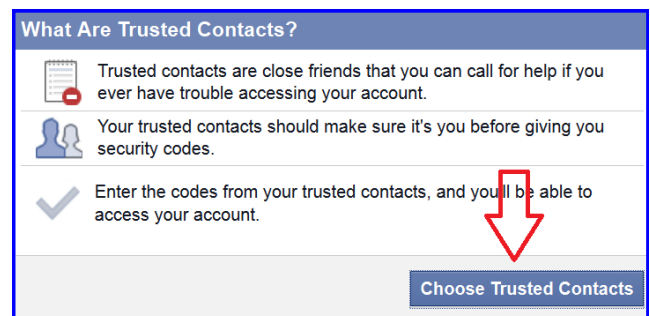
What Are Trusted Contacts?

Trusted contacts are close friends that you can call for help if you ever have trouble accessing your account.

Your trusted contacts should make sure it's you before giving you security codes.

Enter the codes from your trusted contacts, and you'll be able to access your account.

Choose Trusted Contacts